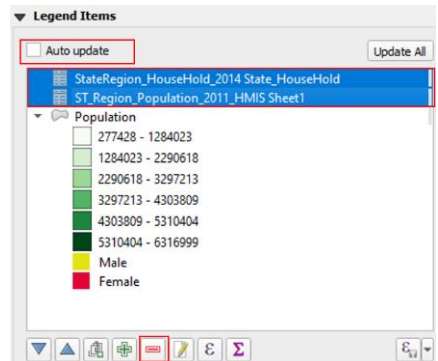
Legend Items

Auto update

Update All

StateRegion_HouseHold_2014 State_HouseHold

ST_Region_Population_2011_HMIS Sheet1

Population

277428 - 1284023

1284023 - 2290618

2290618 - 3297213

3297213 - 4303809

4303809 - 5310404

5310404 - 6316999

Male

Female

ε

Σ

ε